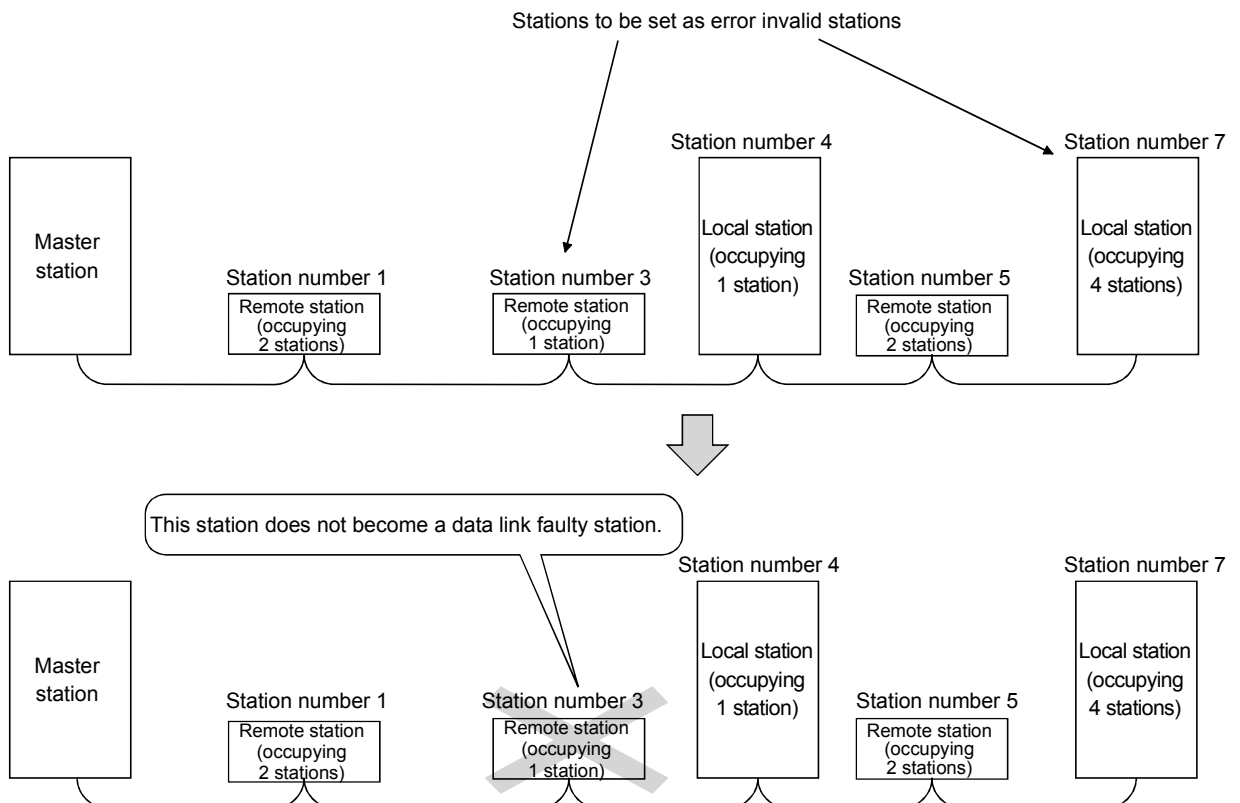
Stations to be set as error invalid stations

Master station

Station number 1
Remote station (occupying 2 stations)

Station number 3
Remote station (occupying 1 station)

Station number 4
Local station (occupying 1 station)

Station number 5
Remote station (occupying 2 stations)

Station number 7
Local station (occupying 4 stations)

This station does not become a data link faulty station.

Master station

Station number 1
Remote station (occupying 2 stations)

Station number 3
Remote station (occupying 1 station)

Station number 4
Local station (occupying 1 station)

Station number 5
Remote station (occupying 2 stations)

Station number 7
Local station (occupying 4 stations)